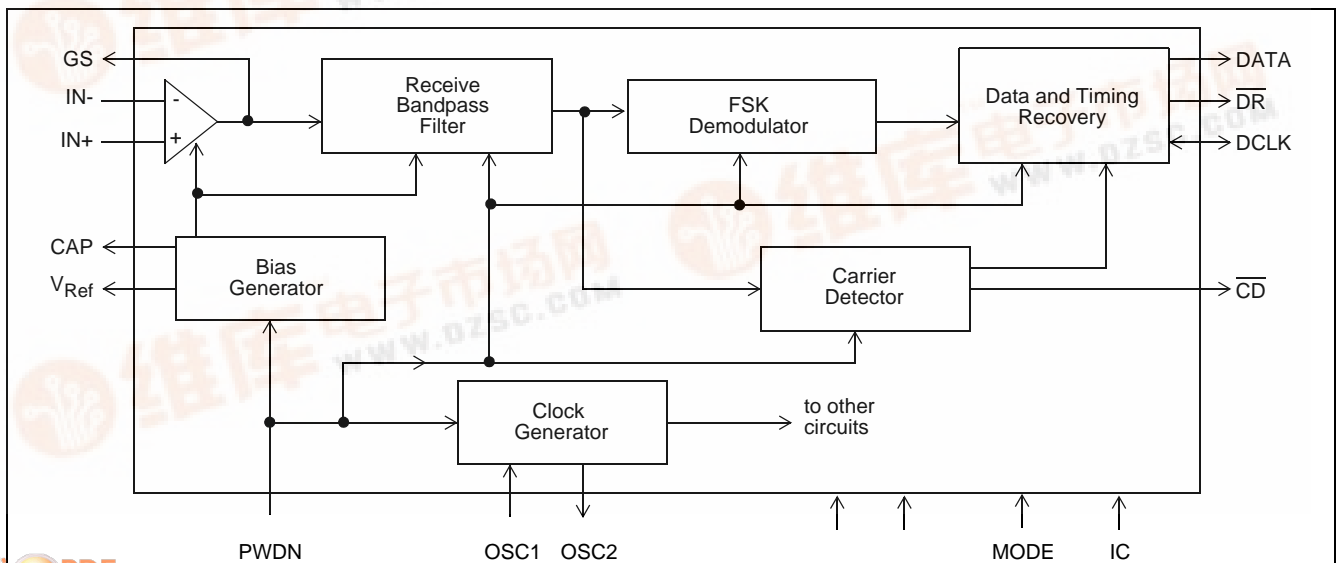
GS
IN-
IN+
-
+
Receive Bandpass Filter
FSK Demodulator
Data and Timing Recovery
DATA
$\overline{DR}$
DCLK
CAP
$V_{Ref}$
Bias Generator
Carrier Detector
$\overline{CD}$
Clock Generator
to other circuits
PWDN
OSC1
OSC2
MODE
IC
维库电子市场网
WWW.DZSC.COM